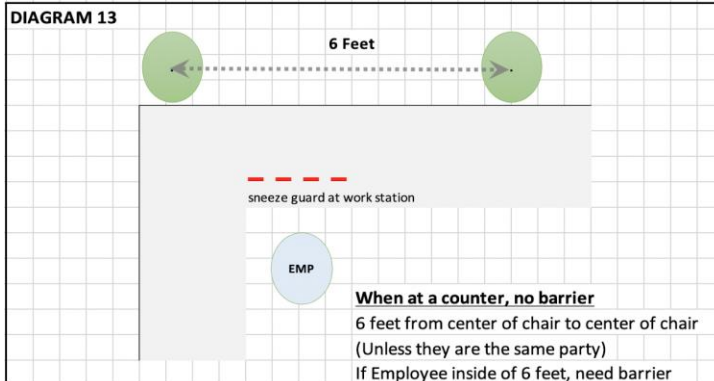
DIAGRAM 13

6 Feet

sneeze guard at work station

EMP

When at a counter, no barrier

6 feet from center of chair to center of chair

(Unless they are the same party)

If Employee inside of 6 feet, need barrier